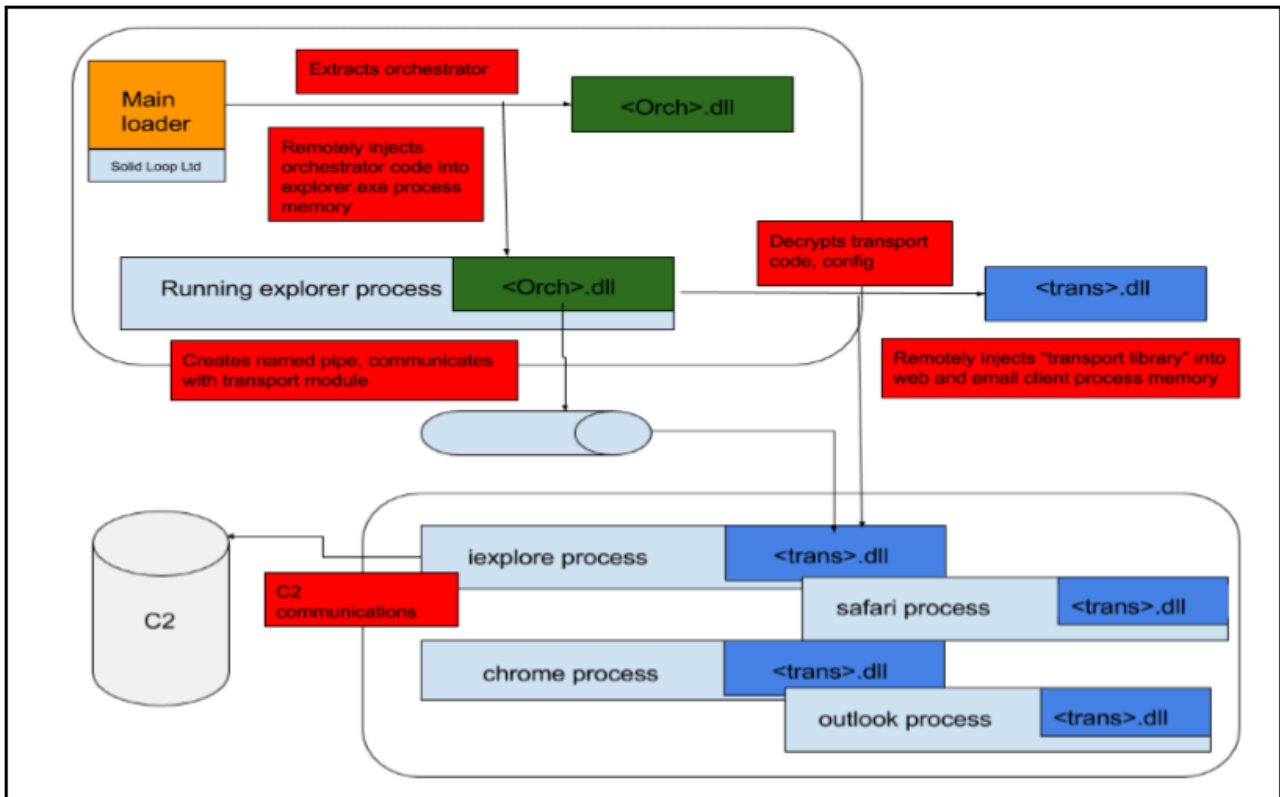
Main loader

Solid Loop Ltd

Extracts orchestrator

<Orch>.dll

Remotely injects orchestrator code into explorer.exe process memory

Running explorer process

<Orch>.dll

Decrypts transport code, config

<trans>.dll

Remotely injects "transport library" into web and email client process memory

Creates named pipe, communicates with transport module

C2

C2 communications

iexplore process

<trans>.dll

safari process

<trans>.dll

chrome process

<trans>.dll

outlook process

<trans>.dll